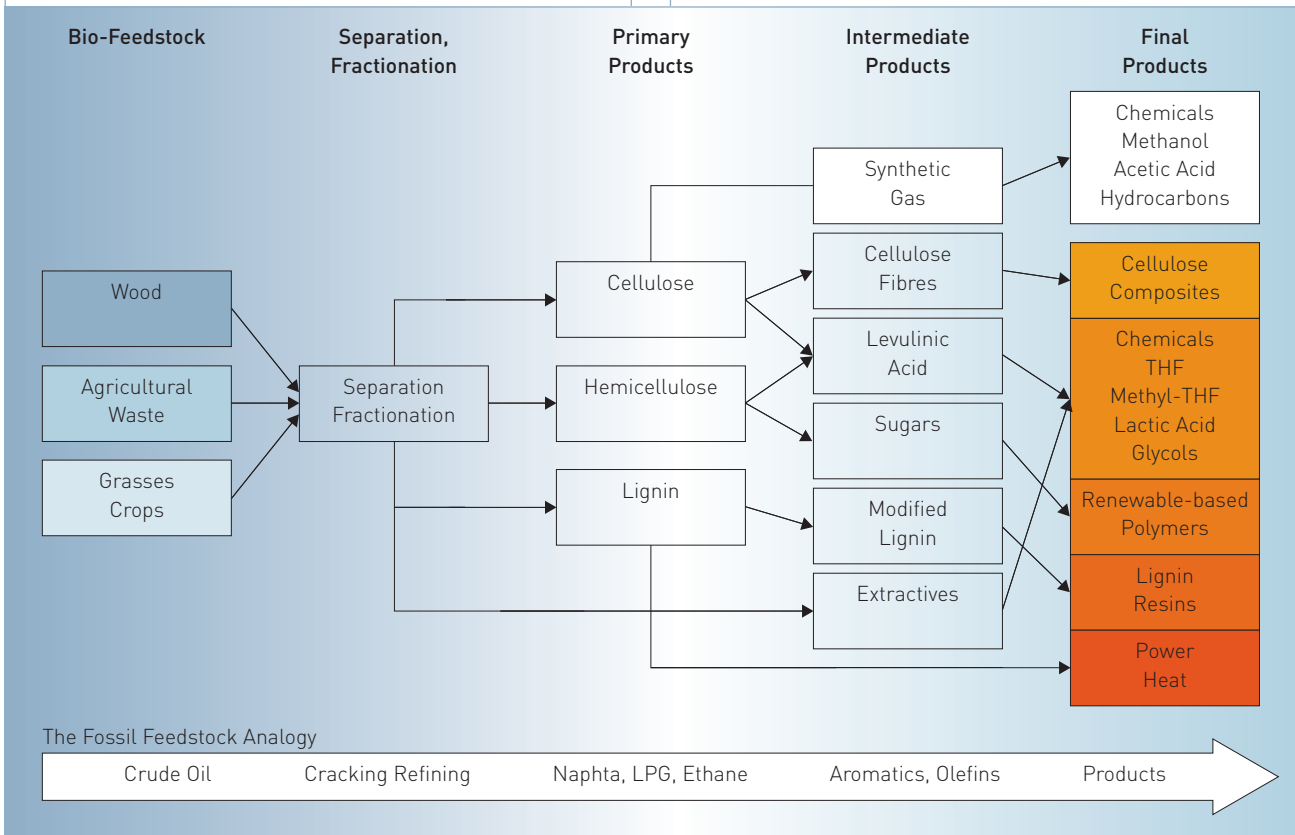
Bio-Feedstock

Separation, Fractionation

Primary Products

Intermediate Products

Final Products

Wood

Agricultural Waste

Grasses Crops

Separation Fractionation

Cellulose

Hemicellulose

Lignin

Synthetic Gas

Cellulose Fibres

Levulinic Acid

Sugars

Modified Lignin

Extractives

Chemicals Methanol Acetic Acid Hydrocarbons

Cellulose Composites

Chemicals THF Methyl-THF Lactic Acid Glycols

Renewable-based Polymers

Lignin Resins

Power Heat

The Fossil Feedstock Analogy

Crude Oil

Cracking Refining

Naphta, LPG, Ethane

Aromatics, Olefins

Products